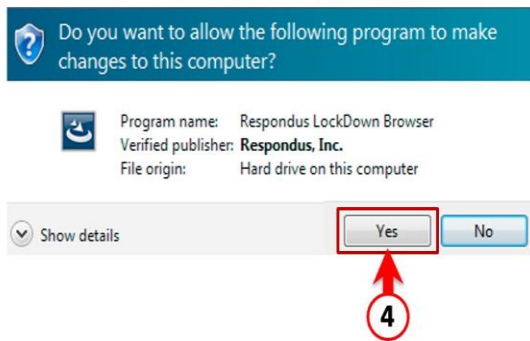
Do you want to allow the following program to make changes to this computer?

| | |
|---|---|
| Program name: | Respondus LockDown Browser |
| Verified publisher: | Respondus, Inc. |
| File origin: | Hard drive on this computer |

Show details

Yes

No

4